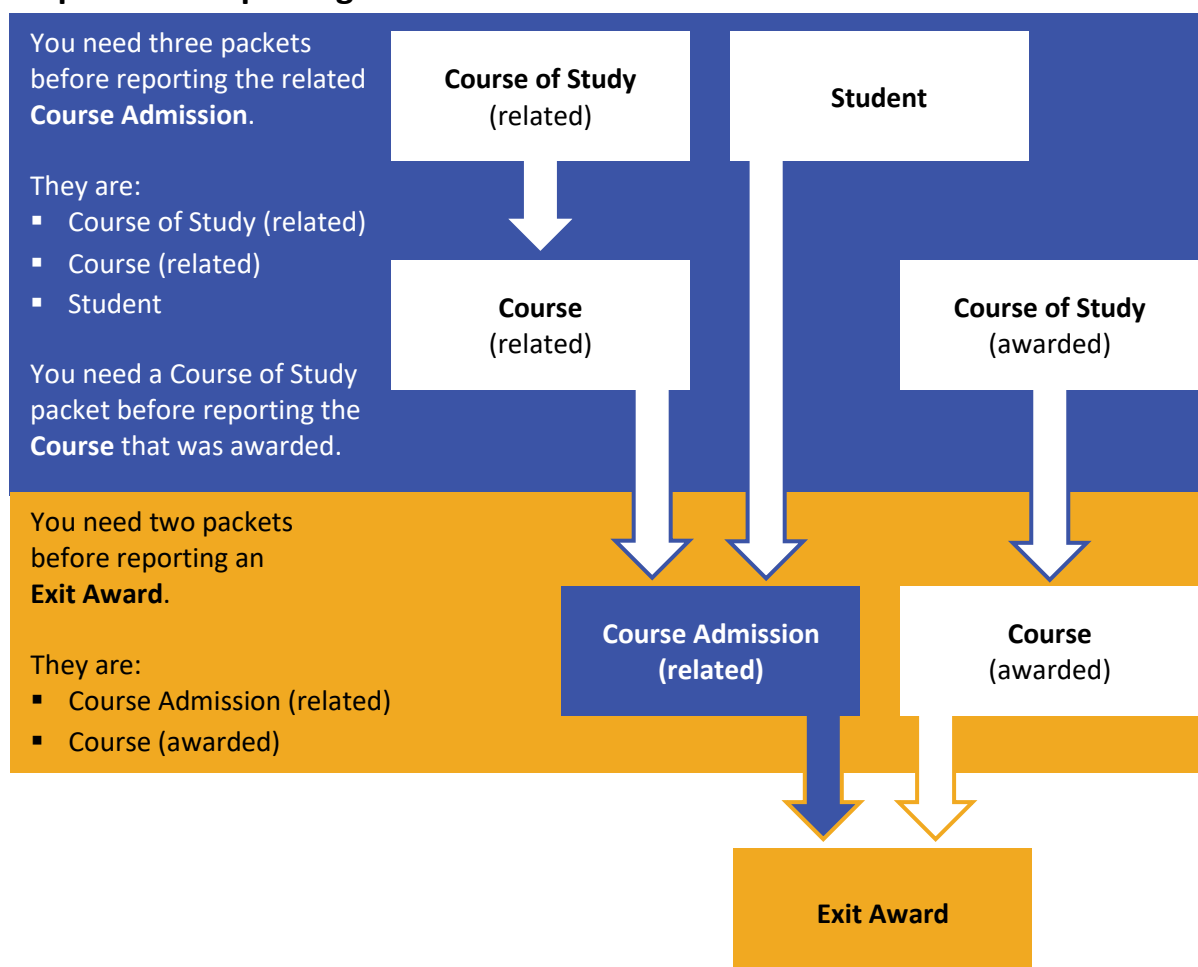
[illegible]

You need three packets before reporting the related **Course Admission**.

They are:
- Course of Study (related)
- Course (related)
- Student

You need a Course of Study packet before reporting the **Course** that was awarded.

Course of Study (related)

Student

Course (related)

Course of Study (awarded)

You need two packets before reporting an **Exit Award**.

They are:
- Course Admission (related)
- Course (awarded)

Course Admission (related)

Course (awarded)

Exit Award